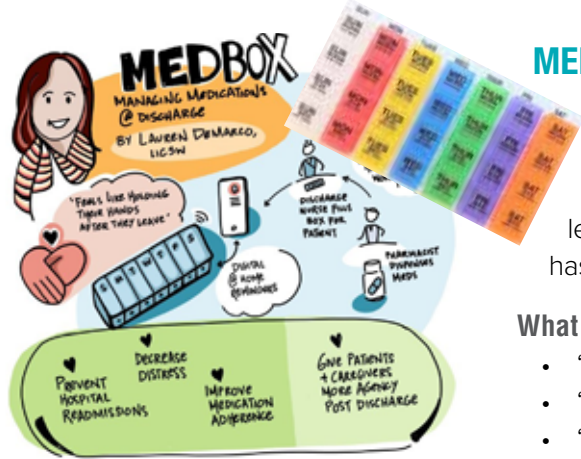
MEDBOX
MANAGING MEDICATIONS @ DISCHARGE
BY LAUREN DEMARCO, LICSW

"FEELS LIKE HOLDING THEIR HANDS AFTER THEY LEAVE"

S M T W T F S

DIGITAL @ HOME REMINDERS

DISCHARGE NURSE FILLS BOX FOR PATIENT

PHARMACIST DISPENSES MEDS

PREVENT HOSPITAL READMISSIONS

DECREASE DISTRESS

IMPROVE MEDICATION ADHERENCE

GIVE PATIENTS + CAREGIVERS MORE AGENCY POST DISCHARGE

SUN MON TUES WED THUR FRI SAT

ME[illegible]

le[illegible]

has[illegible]

What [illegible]

• "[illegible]

• "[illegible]

• "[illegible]